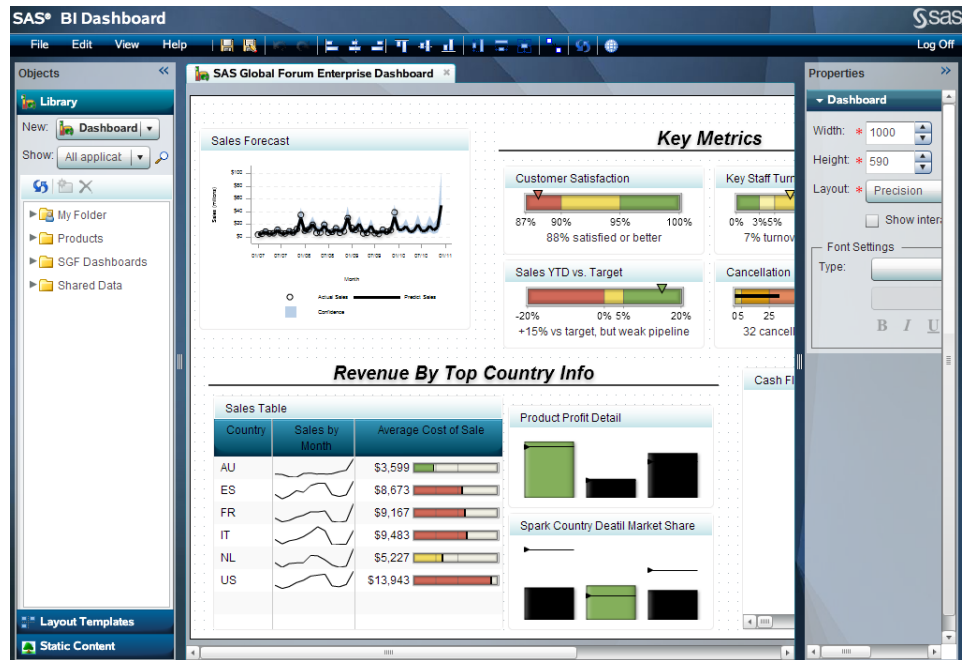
SAS® BI Dashboard

File Edit View Help

Log Off

Objects

Library

New: Dashboard

Show: All applicat

My Folder

Products

SGF Dashboards

Shared Data

Layout Templates

Static Content

SAS Global Forum Enterprise Dashboard

Sales Forecast

$100
$80
$60
$40
$20
$0

01/07 01/07 01/08 01/08 01/09 01/09 01/10 01/10 01/11

Month

Actual Sales Predict Sales

Confidence

Key Metrics

Customer Satisfaction

87% 90% 95% 100%

88% satisfied or better

Key Staff Turn

0% 3%5%

7% turnov

Sales YTD vs. Target

-20% 0% 5% 20%

+15% vs target, but weak pipeline

Cancellation

0 5 25

32 cancell

Revenue By Top Country Info

Sales Table

| Country | Sales by Month | Average Cost of Sale |
|---|---|---|
| AU | | $3,599 |
| ES | | $8,673 |
| FR | | $9,167 |
| IT | | $9,483 |
| NL | | $5,227 |
| US | | $13,943 |

Product Profit Detail

Spark Country Deatil Market Share

Cash Fl

Properties

Dashboard

Width: * 1000

Height: * 590

Layout: * Precision

Show intera

Font Settings

Type:

B I U